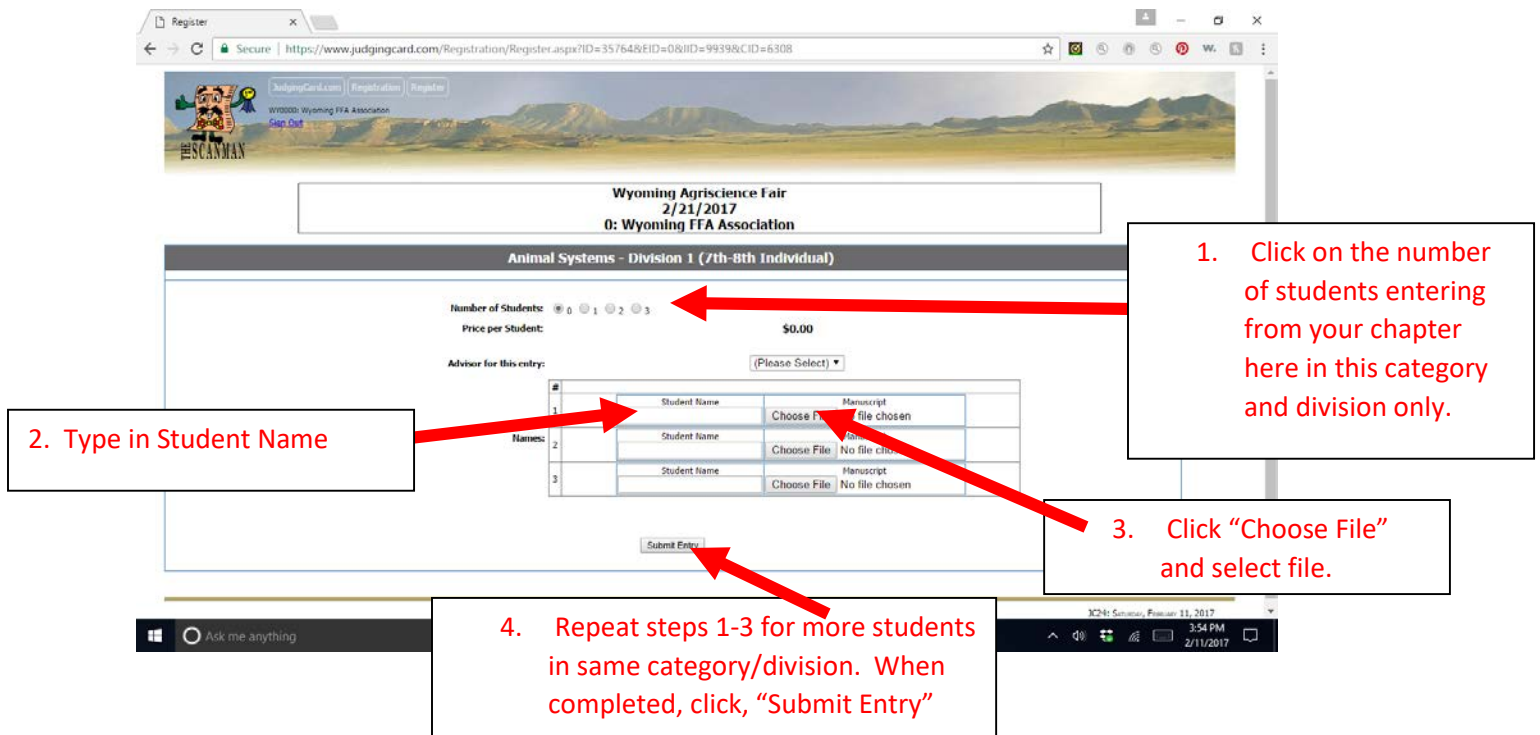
Register ×

Secure | https://www.judgingcard.com/Registration/Register.aspx?ID=35764&EID=0&IID=9939&CID=6308

JudgingCard.com | Registration | Register

WY0000: Wyoming FFA Association

Sign Out

THE SCANMAN

Wyoming Agriscience Fair
2/21/2017
0: Wyoming FFA Association

Animal Systems - Division 1 (7th-8th Individual)

Number of Students: 0 1 2 3

Price per Student: $0.00

Advisor for this entry: (Please Select)

| # | | |
|---|---|---|
| 1 | Student Name | Manuscript Choose File No file chosen |
| 2 | Student Name | Manuscript Choose File No file chosen |
| 3 | Student Name | Manuscript Choose File No file chosen |

Names:

Submit Entry

JC24: Saturday, February 11, 2017

Ask me anything

3:54 PM 2/11/2017

1. Click on the number of students entering from your chapter here in this category and division only.

2. Type in Student Name

3. Click “Choose File” and select file.

4. Repeat steps 1-3 for more students in same category/division. When completed, click, “Submit Entry”